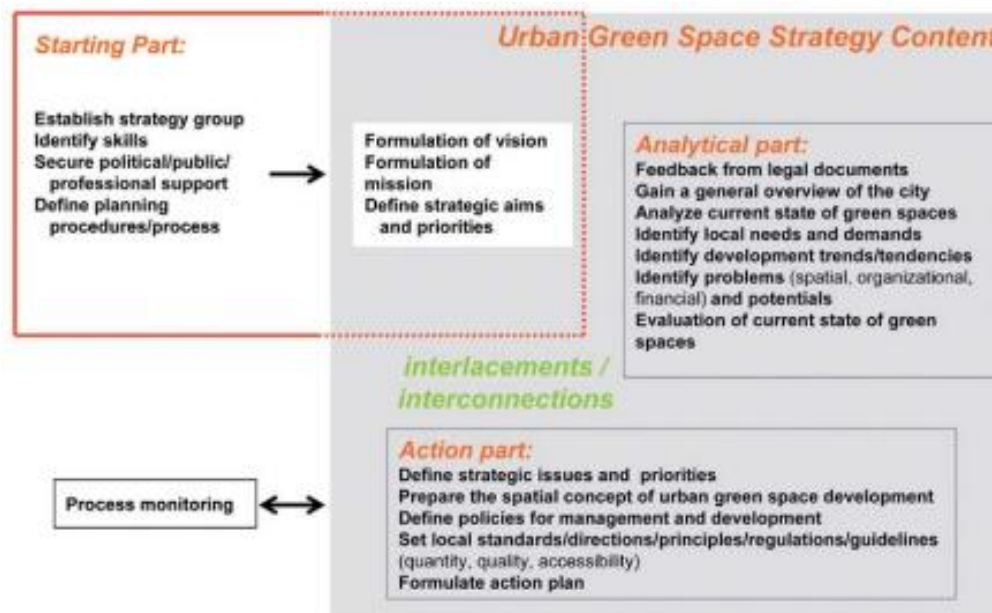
Starting Part:

Establish strategy group
Identify skills
Secure political/public/ professional support
Define planning procedures/process

Urban Green Space Strategy Content

Formulation of vision
Formulation of mission
Define strategic aims and priorities

Analytical part:
Feedback from legal documents
Gain a general overview of the city
Analyze current state of green spaces
Identify local needs and demands
Identify development trends/tendencies
Identify problems (spatial, organizational, financial) and potentials
Evaluation of current state of green spaces

interlacements / interconnections

Process monitoring

Action part:
Define strategic issues and priorities
Prepare the spatial concept of urban green space development
Define policies for management and development
Set local standards/directions/principles/regulations/guidelines (quantity, quality, accessibility)
Formulate action plan